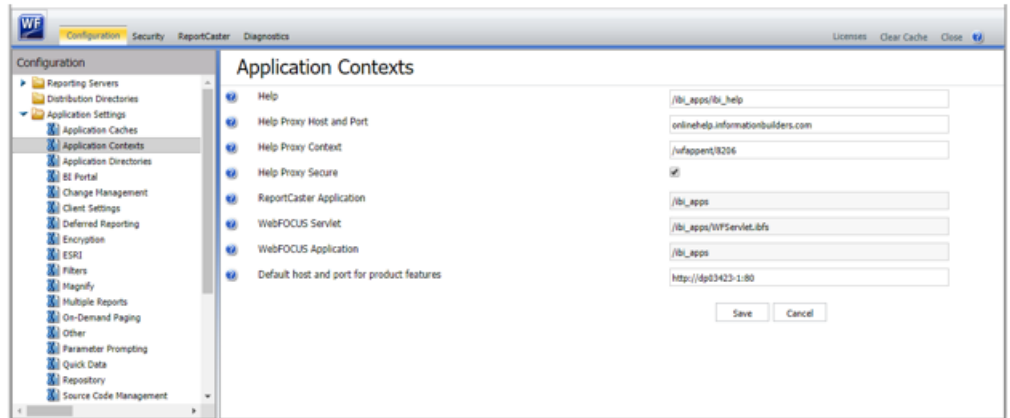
WF

Configuration Security ReportCaster Diagnostics

Licenses Clear Cache Close

Configuration

Reporting Servers
Distribution Directories
Application Settings
Application Caches
Application Contexts
Application Directories
BI Portal
Change Management
Client Settings
Deferred Reporting
Encryption
ESRI
Filters
Magnify
Multiple Reports
On-Demand Paging
Other
Parameter Prompting
Quick Data
Repository
Source Code Management

Application Contexts

| | |
|---|---|
| Help | /ibi_apps/ibi_help |
| Help Proxy Host and Port | onlinehelp.informationbuilders.com |
| Help Proxy Context | /wfappent/8206 |
| Help Proxy Secure | ✔ |
| ReportCaster Application | /ibi_apps |
| WebFOCUS Servlet | /ibi_apps/WFServlet.ibfs |
| WebFOCUS Application | /ibi_apps |
| Default host and port for product features | http://dp03423-1:80 |

Save Cancel